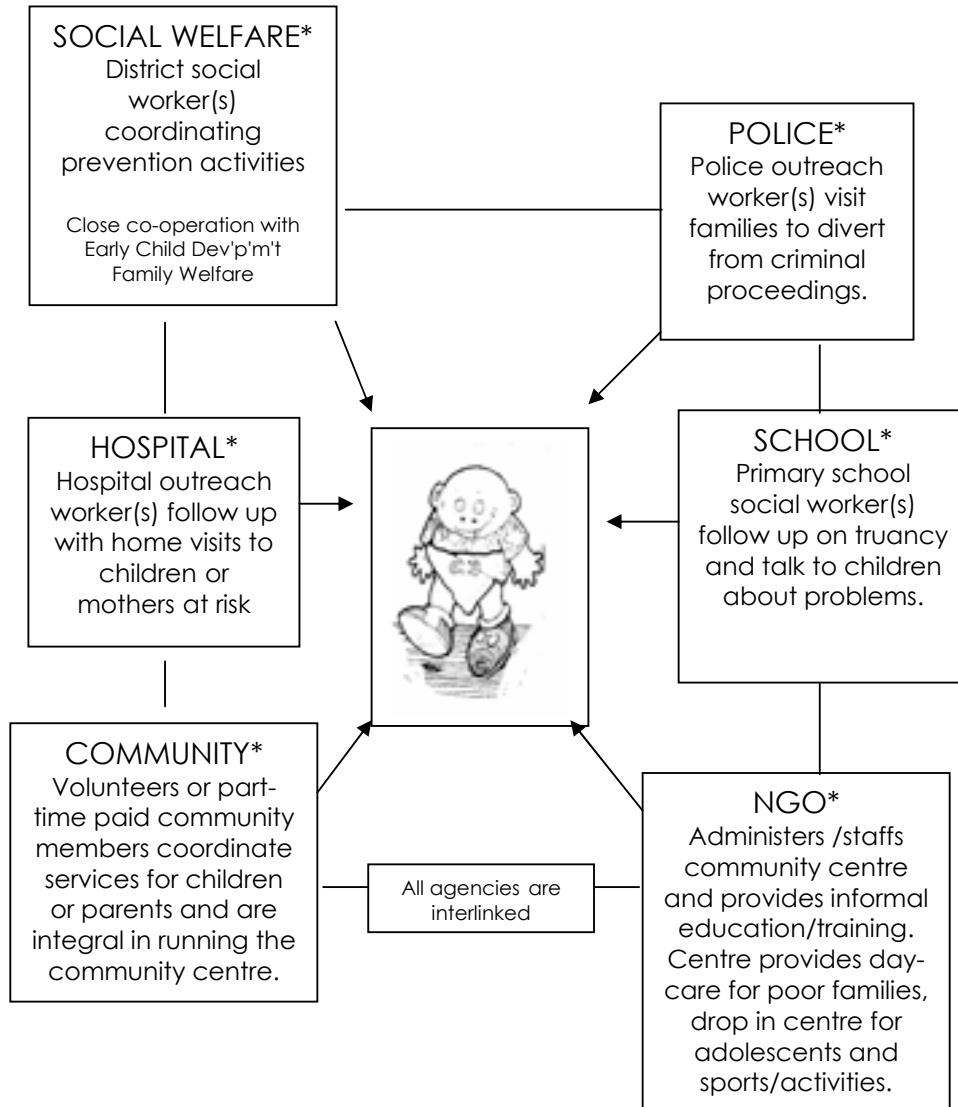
SOCIAL WELFARE*
District social worker(s) coordinating prevention activities

Close co-operation with Early Child Dev'p'm't Family Welfare

POLICE*
Police outreach worker(s) visit families to divert from criminal proceedings.

HOSPITAL*
Hospital outreach worker(s) follow up with home visits to children or mothers at risk

SCHOOL*
Primary school social worker(s) follow up on truancy and talk to children about problems.

COMMUNITY*
Volunteers or part-time paid community members coordinate services for children or parents and are integral in running the community centre.

All agencies are interlinked

NGO*
Administers /staffs community centre and provides informal education/training. Centre provides day-care for poor families, drop in centre for adolescents and sports/activities.